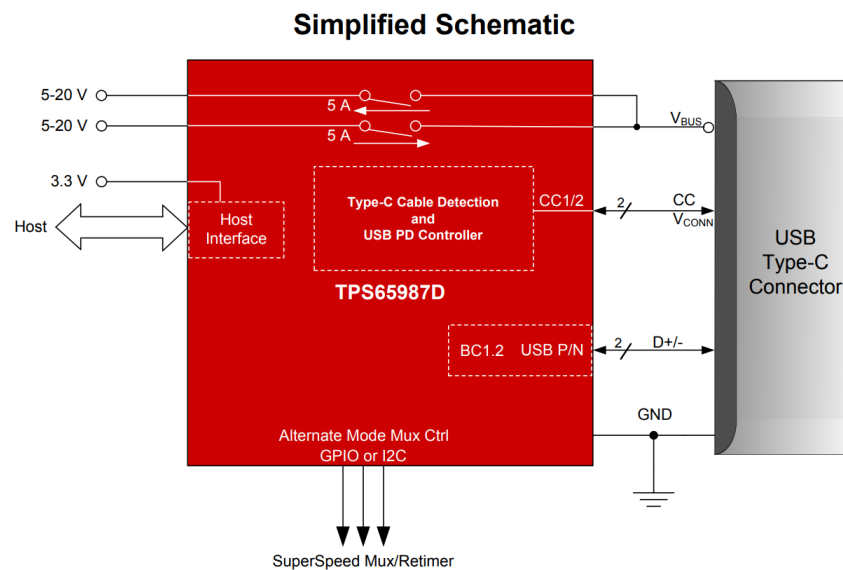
Simplified Schematic

5-20 V
5-20 V
5 A
5 A
$V_{BUS}$
3.3 V
Host
Host Interface
Type-C Cable Detection and USB PD Controller
CC1/2
2
CC
$V_{CONN}$
USB Type-C Connector
TPS65987D
BC1.2
USB P/N
2
D+/-
GND
Alternate Mode Mux Ctrl
GPIO or I2C
SuperSpeed Mux/Retimer